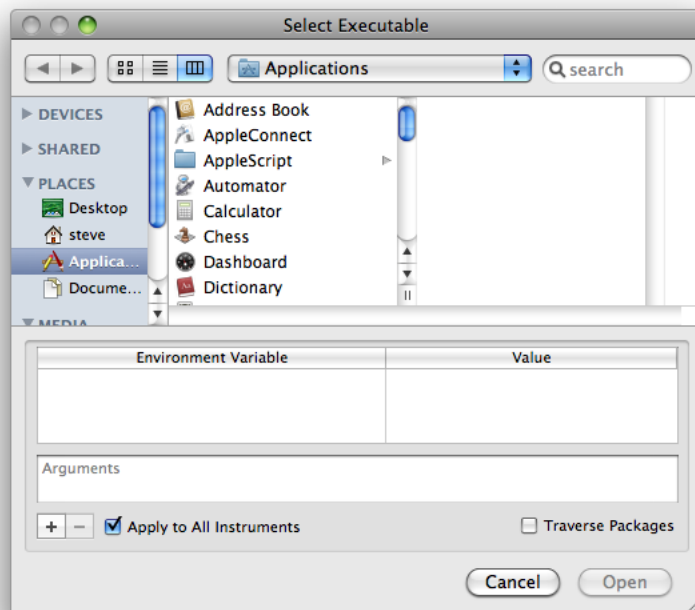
Select Executable

Applications

search

DEVICES

SHARED

PLACES

Desktop

steve

Applica...

Docume...

MEDIA

Address Book

AppleConnect

AppleScript

Automator

Calculator

Chess

Dashboard

Dictionary

| Environment Variable | Value |
|---|---|
| | |

Arguments

+ −

Apply to All Instruments

Traverse Packages

Cancel

Open